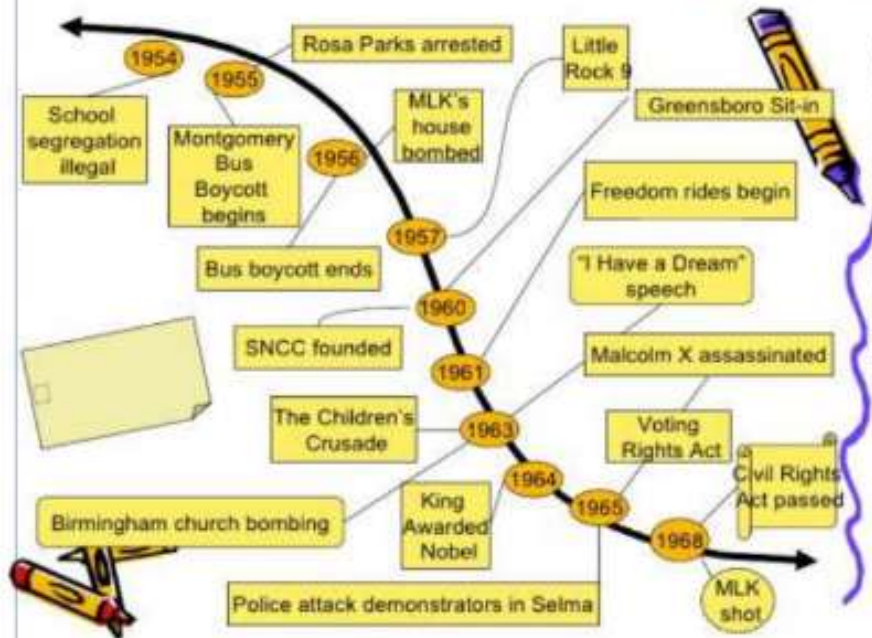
1954

Rosa Parks arrested

1955

Little Rock 9

School segregation illegal

Montgomery Bus Boycott begins

MLK's house bombed

1956

Greensboro Sit-in

Freedom rides begin

1957

Bus boycott ends

"I Have a Dream" speech

1960

SNCC founded

1961

Malcolm X assassinated

The Children's Crusade

1963

Voting Rights Act

1964

Civil Rights Act passed

King Awarded Nobel

Birmingham church bombing

1965

1968

MLK shot

Police attack demonstrators in Selma